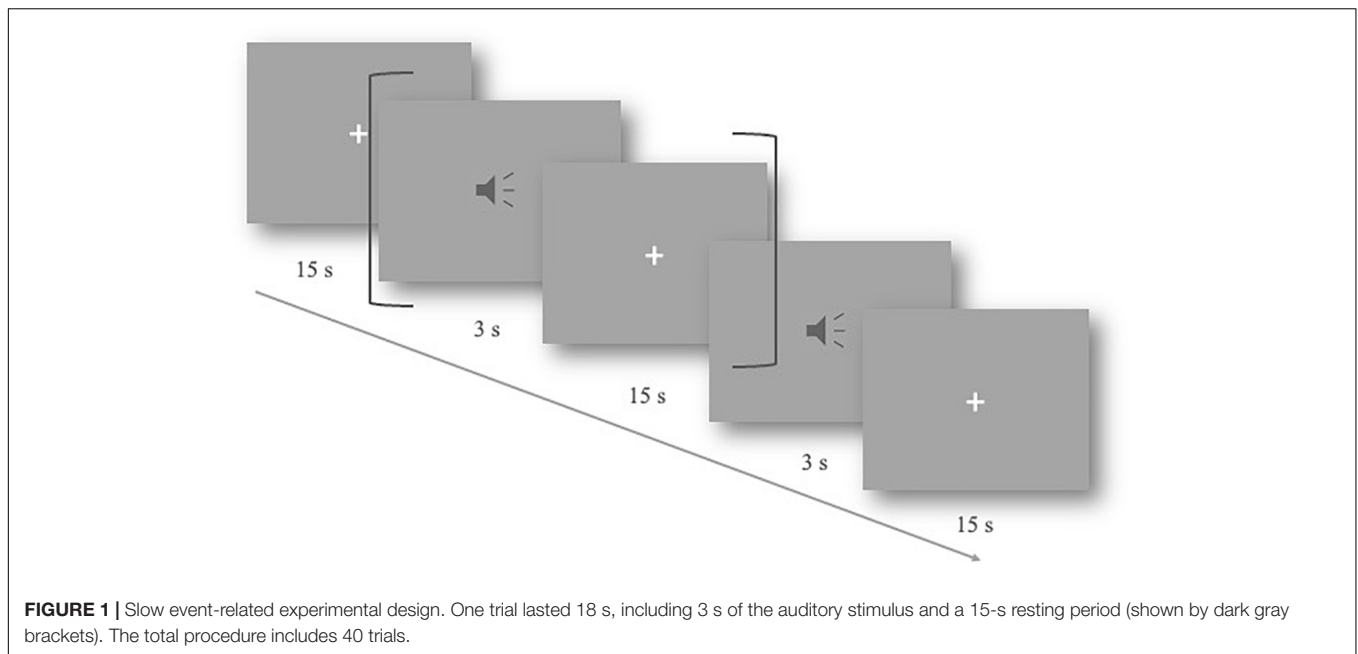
+

15 s

3 s

+

15 s

3 s

+

15 s

**FIGURE 1 |** Slow event-related experimental design. One trial lasted 18 s, including 3 s of the auditory stimulus and a 15-s resting period (shown by dark gray brackets). The total procedure includes 40 trials.